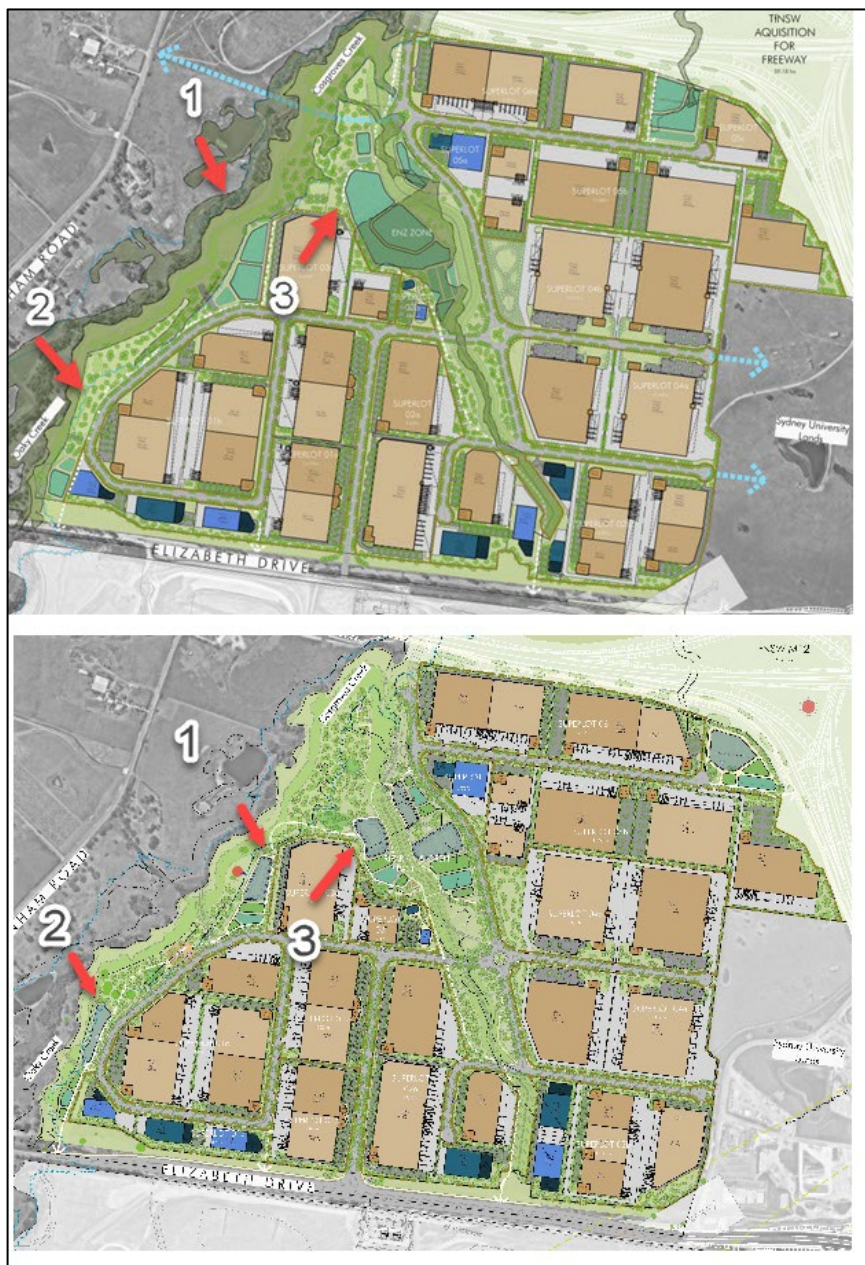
TfNSW AQUISITION FOR FREEWAY

1

2

3

Cosgroves Creek

SUPERLOT 06b

SUPERLOT 06a

SUPERLOT 05b

SUPERLOT 05a

ENZ ZONE

SUPERLOT 03b

SUPERLOT 04b

SUPERLOT 04a

SUPERLOT 02a

SUPERLOT 01a

SUPERLOT 01b

SUPERLOT 02b

Sydney University Lands

Oaky Creek

HAM ROAD

ELIZABETH DRIVE

NSW M12

1

2

3

Cosgroves Creek

SUPERLOT 06

Sydney University Lands

Oaky Creek

HAM ROAD

ELIZABETH DRIVE